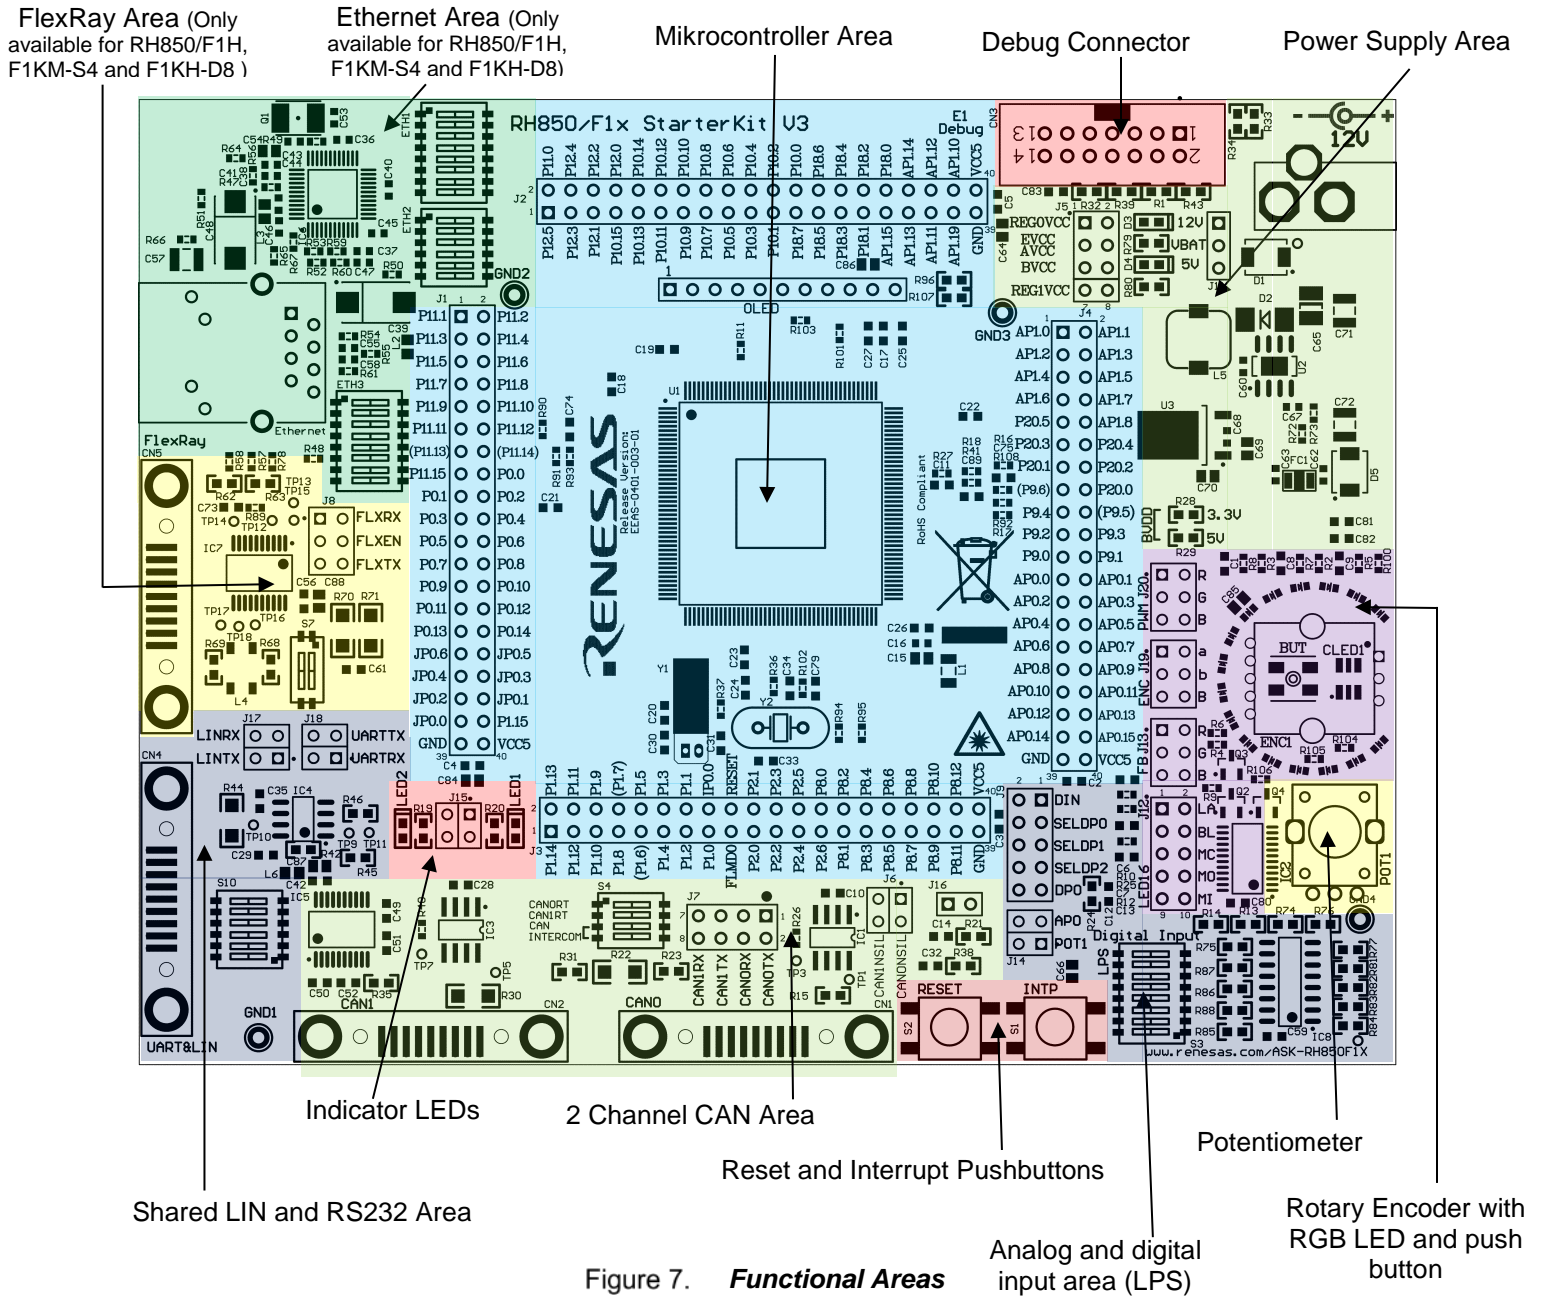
FlexRay Area (Only available for RH850/F1H, F1KM-S4 and F1KH-D8 )

Ethernet Area (Only available for RH850/F1H, F1KM-S4 and F1KH-D8)

Mikrocontroller Area

Debug Connector

Power Supply Area

RH850/F1x StarterKit V3

E1 Debug

12V

REG0VCC EVCC AVCC BVCC REG1VCC

12V VBAT 5V

OLED

GND2

GND3

Ethernet

FlexRay

FLXRX FLXEN FLXTX

RENESAS

Release Version: EEAS-0401-003-01

RoHS Compliant

3.3V 5V

BUDD

PWM J20 ENC J19 FB J13

BUT CLED1

ENC1

LINRX LINTX UARTTX UARTRX

LED2 LED1

DIN SELDP0 SELDP1 SELDP2 DPO

APO POT1

LA BL MC MO MI

LED16

POT1

CANORT CAN1RT CAN INTERCOM

CAN1RX CAN1TX CAN0RX CAN0TX

CAN0NSIL CAN1NSIL

RESET INTP

Digital Input

LPS

CAN1 CAN0

GND1

UART&LIN

www.renesas.com/ASK-RH850F1X

Indicator LEDs

2 Channel CAN Area

Reset and Interrupt Pushbuttons

Potentiometer

Shared LIN and RS232 Area

Rotary Encoder with RGB LED and push button

Analog and digital input area (LPS)

Figure 7. Functional Areas